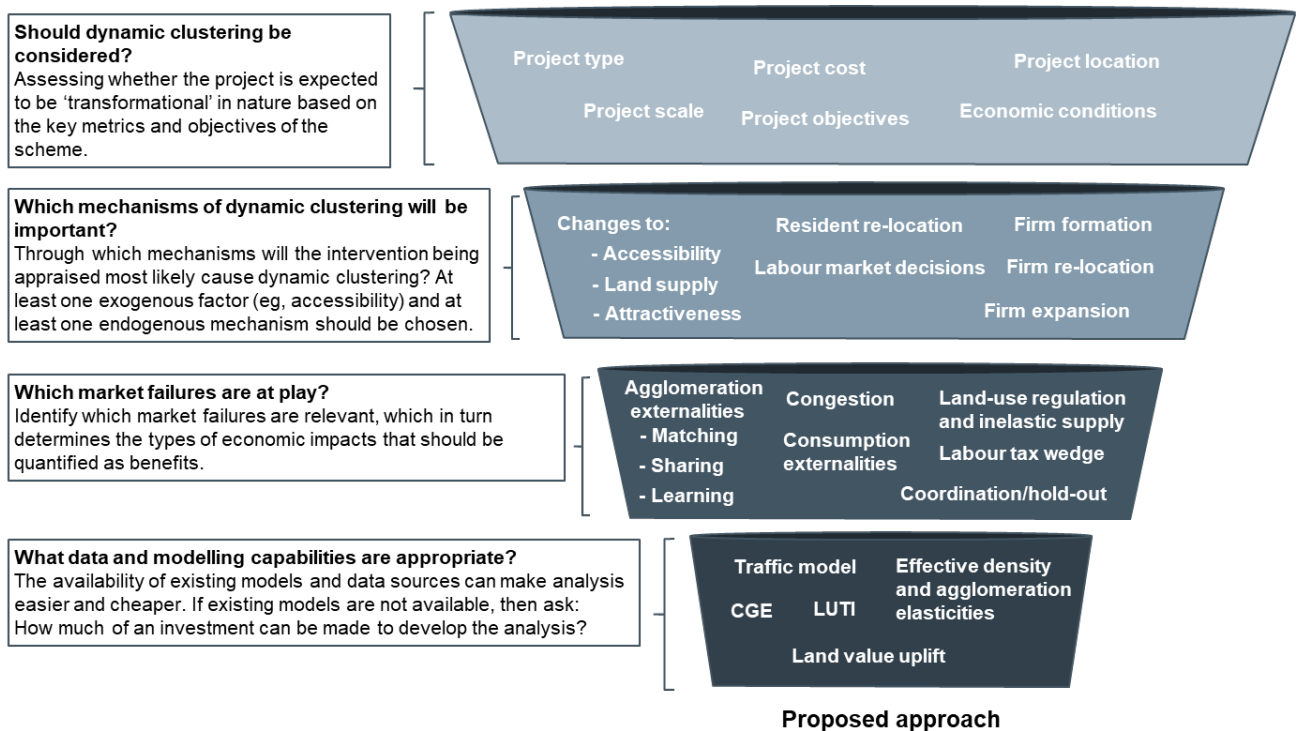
**Should dynamic clustering be considered?**
Assessing whether the project is expected to be 'transformational' in nature based on the key metrics and objectives of the scheme.

Project type
Project cost
Project location
Project scale
Project objectives
Economic conditions

**Which mechanisms of dynamic clustering will be important?**
Through which mechanisms will the intervention being appraised most likely cause dynamic clustering? At least one exogenous factor (eg, accessibility) and at least one endogenous mechanism should be chosen.

Changes to:
- Accessibility
- Land supply
- Attractiveness
Resident re-location
Labour market decisions
Firm formation
Firm re-location
Firm expansion

**Which market failures are at play?**
Identify which market failures are relevant, which in turn determines the types of economic impacts that should be quantified as benefits.

Agglomeration externalities
- Matching
- Sharing
- Learning
Congestion
Consumption externalities
Land-use regulation and inelastic supply
Labour tax wedge
Coordination/hold-out

**What data and modelling capabilities are appropriate?**
The availability of existing models and data sources can make analysis easier and cheaper. If existing models are not available, then ask: How much of an investment can be made to develop the analysis?

Traffic model
Effective density and agglomeration elasticities
CGE
LUTI
Land value uplift

**Proposed approach**